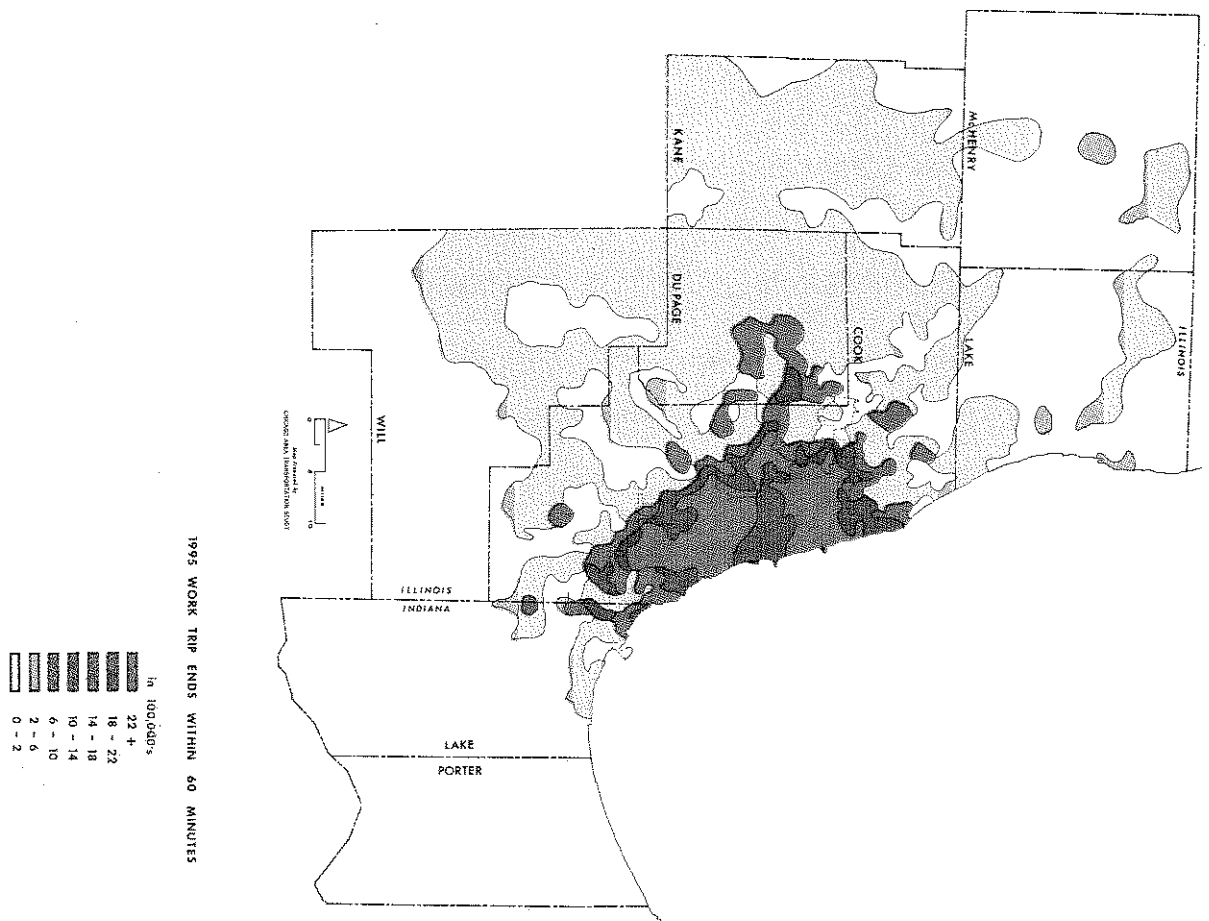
1995 WORK TRIP ENDS WITHIN 60 MINUTES

in 100,000's
22 +
18 - 22
14 - 18
10 - 14
6 - 10
2 - 6
0 - 2

KANE
McHENRY
DU PAGE
COOK
LAKE
ILLINOIS
WILL
ILLINOIS
INDIANA
LAKE
PORTER

Map prepared by CHICAGO AREA TRANSPORTATION STUDY
0 5 10
MILES